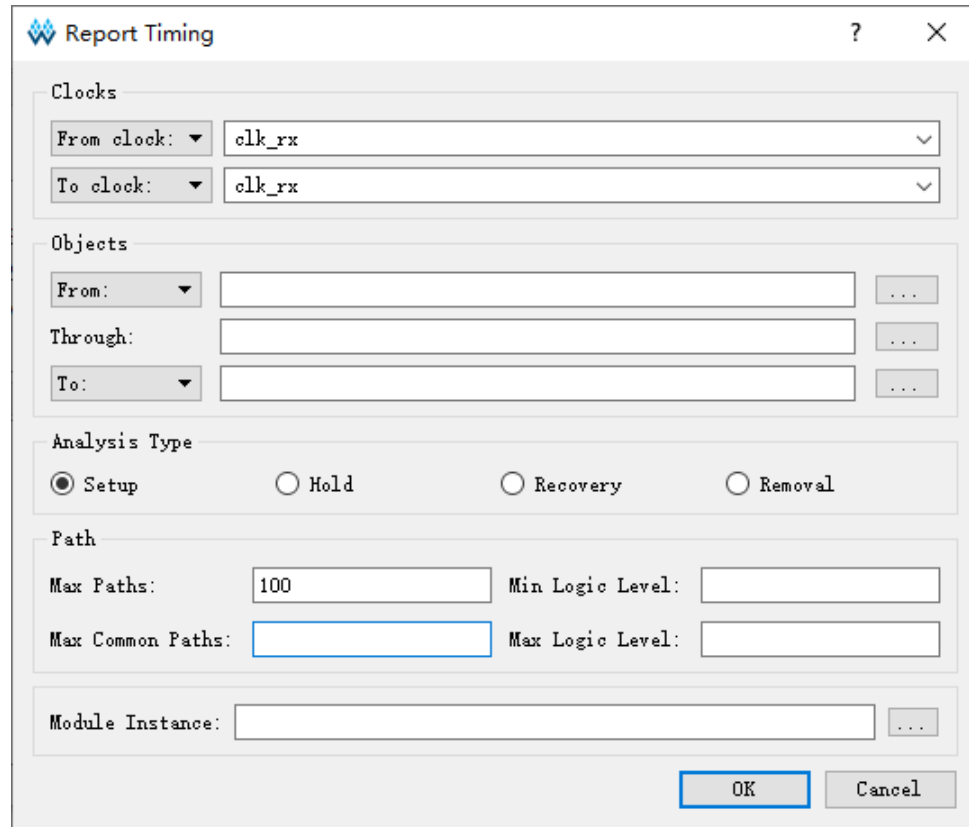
Report Timing ? ×

Clocks

From clock: clk_rx

To clock: clk_rx

Objects

From: ...

Through: ...

To: ...

Analysis Type

Setup Hold Recovery Removal

Path

Max Paths: 100 Min Logic Level:

Max Common Paths: Max Logic Level:

Module Instance: ...

OK Cancel